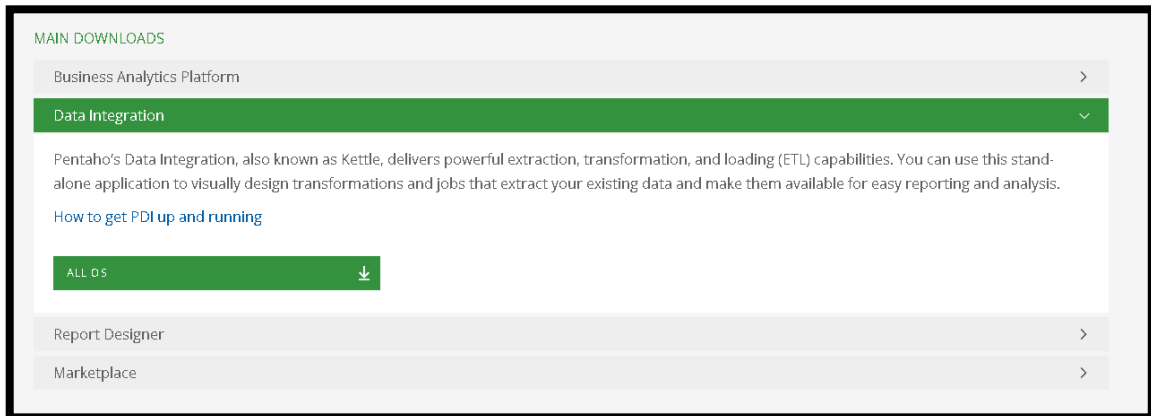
MAIN DOWNLOADS

Business Analytics Platform

Data Integration

Pentaho's Data Integration, also known as Kettle, delivers powerful extraction, transformation, and loading (ETL) capabilities. You can use this stand-alone application to visually design transformations and jobs that extract your existing data and make them available for easy reporting and analysis.

How to get PDI up and running

ALL OS

Report Designer

Marketplace